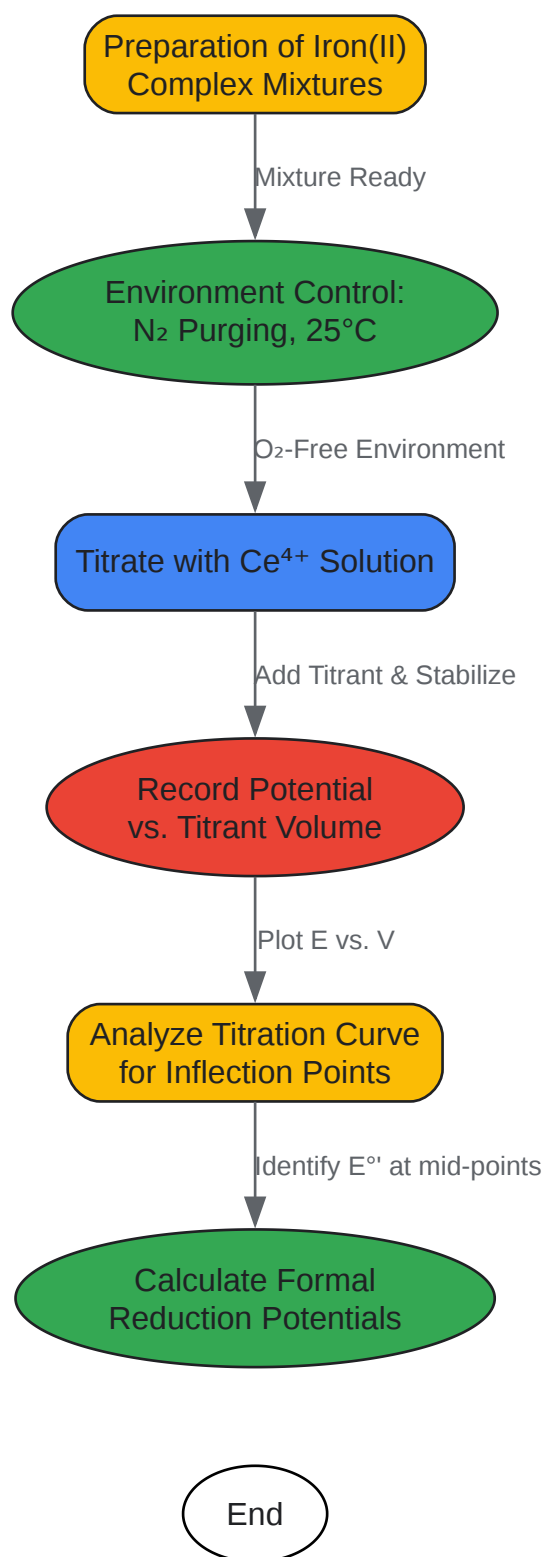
Preparation of Iron(II) Complex Mixtures

Mixture Ready

Environment Control: $N_2$ Purging, 25°C

$O_2$-Free Environment

Titrate with $Ce^{4+}$ Solution

Add Titrant & Stabilize

Record Potential vs. Titrant Volume

Plot E vs. V

Analyze Titration Curve for Inflection Points

Identify E°' at mid-points

Calculate Formal Reduction Potentials

End